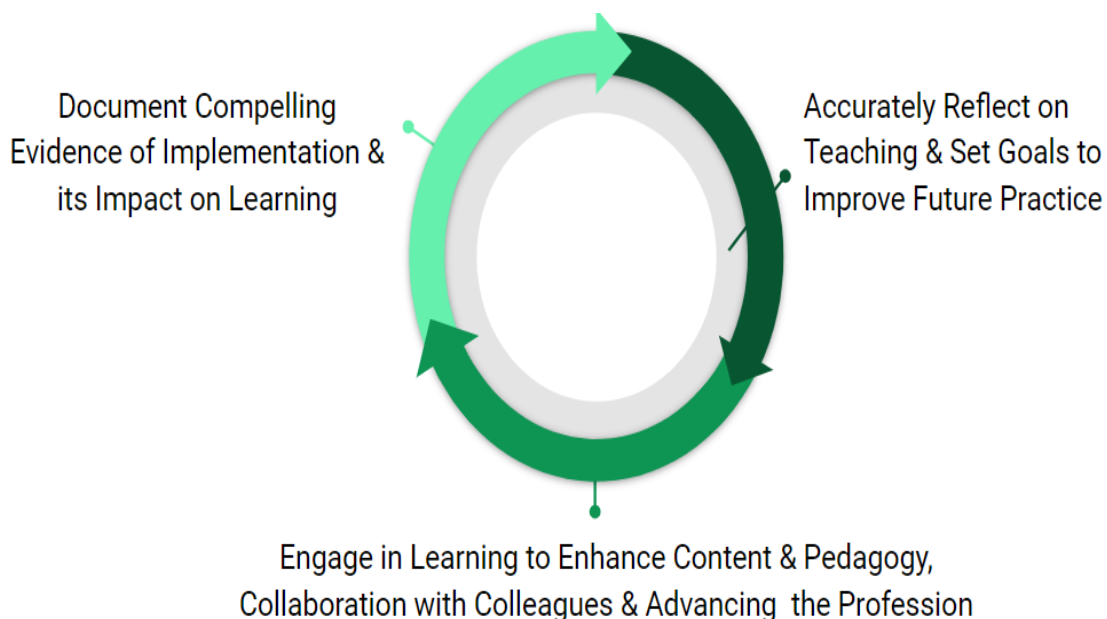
Document Compelling Evidence of Implementation & its Impact on Learning

Accurately Reflect on Teaching & Set Goals to Improve Future Practice

Engage in Learning to Enhance Content & Pedagogy, Collaboration with Colleagues & Advancing the Profession